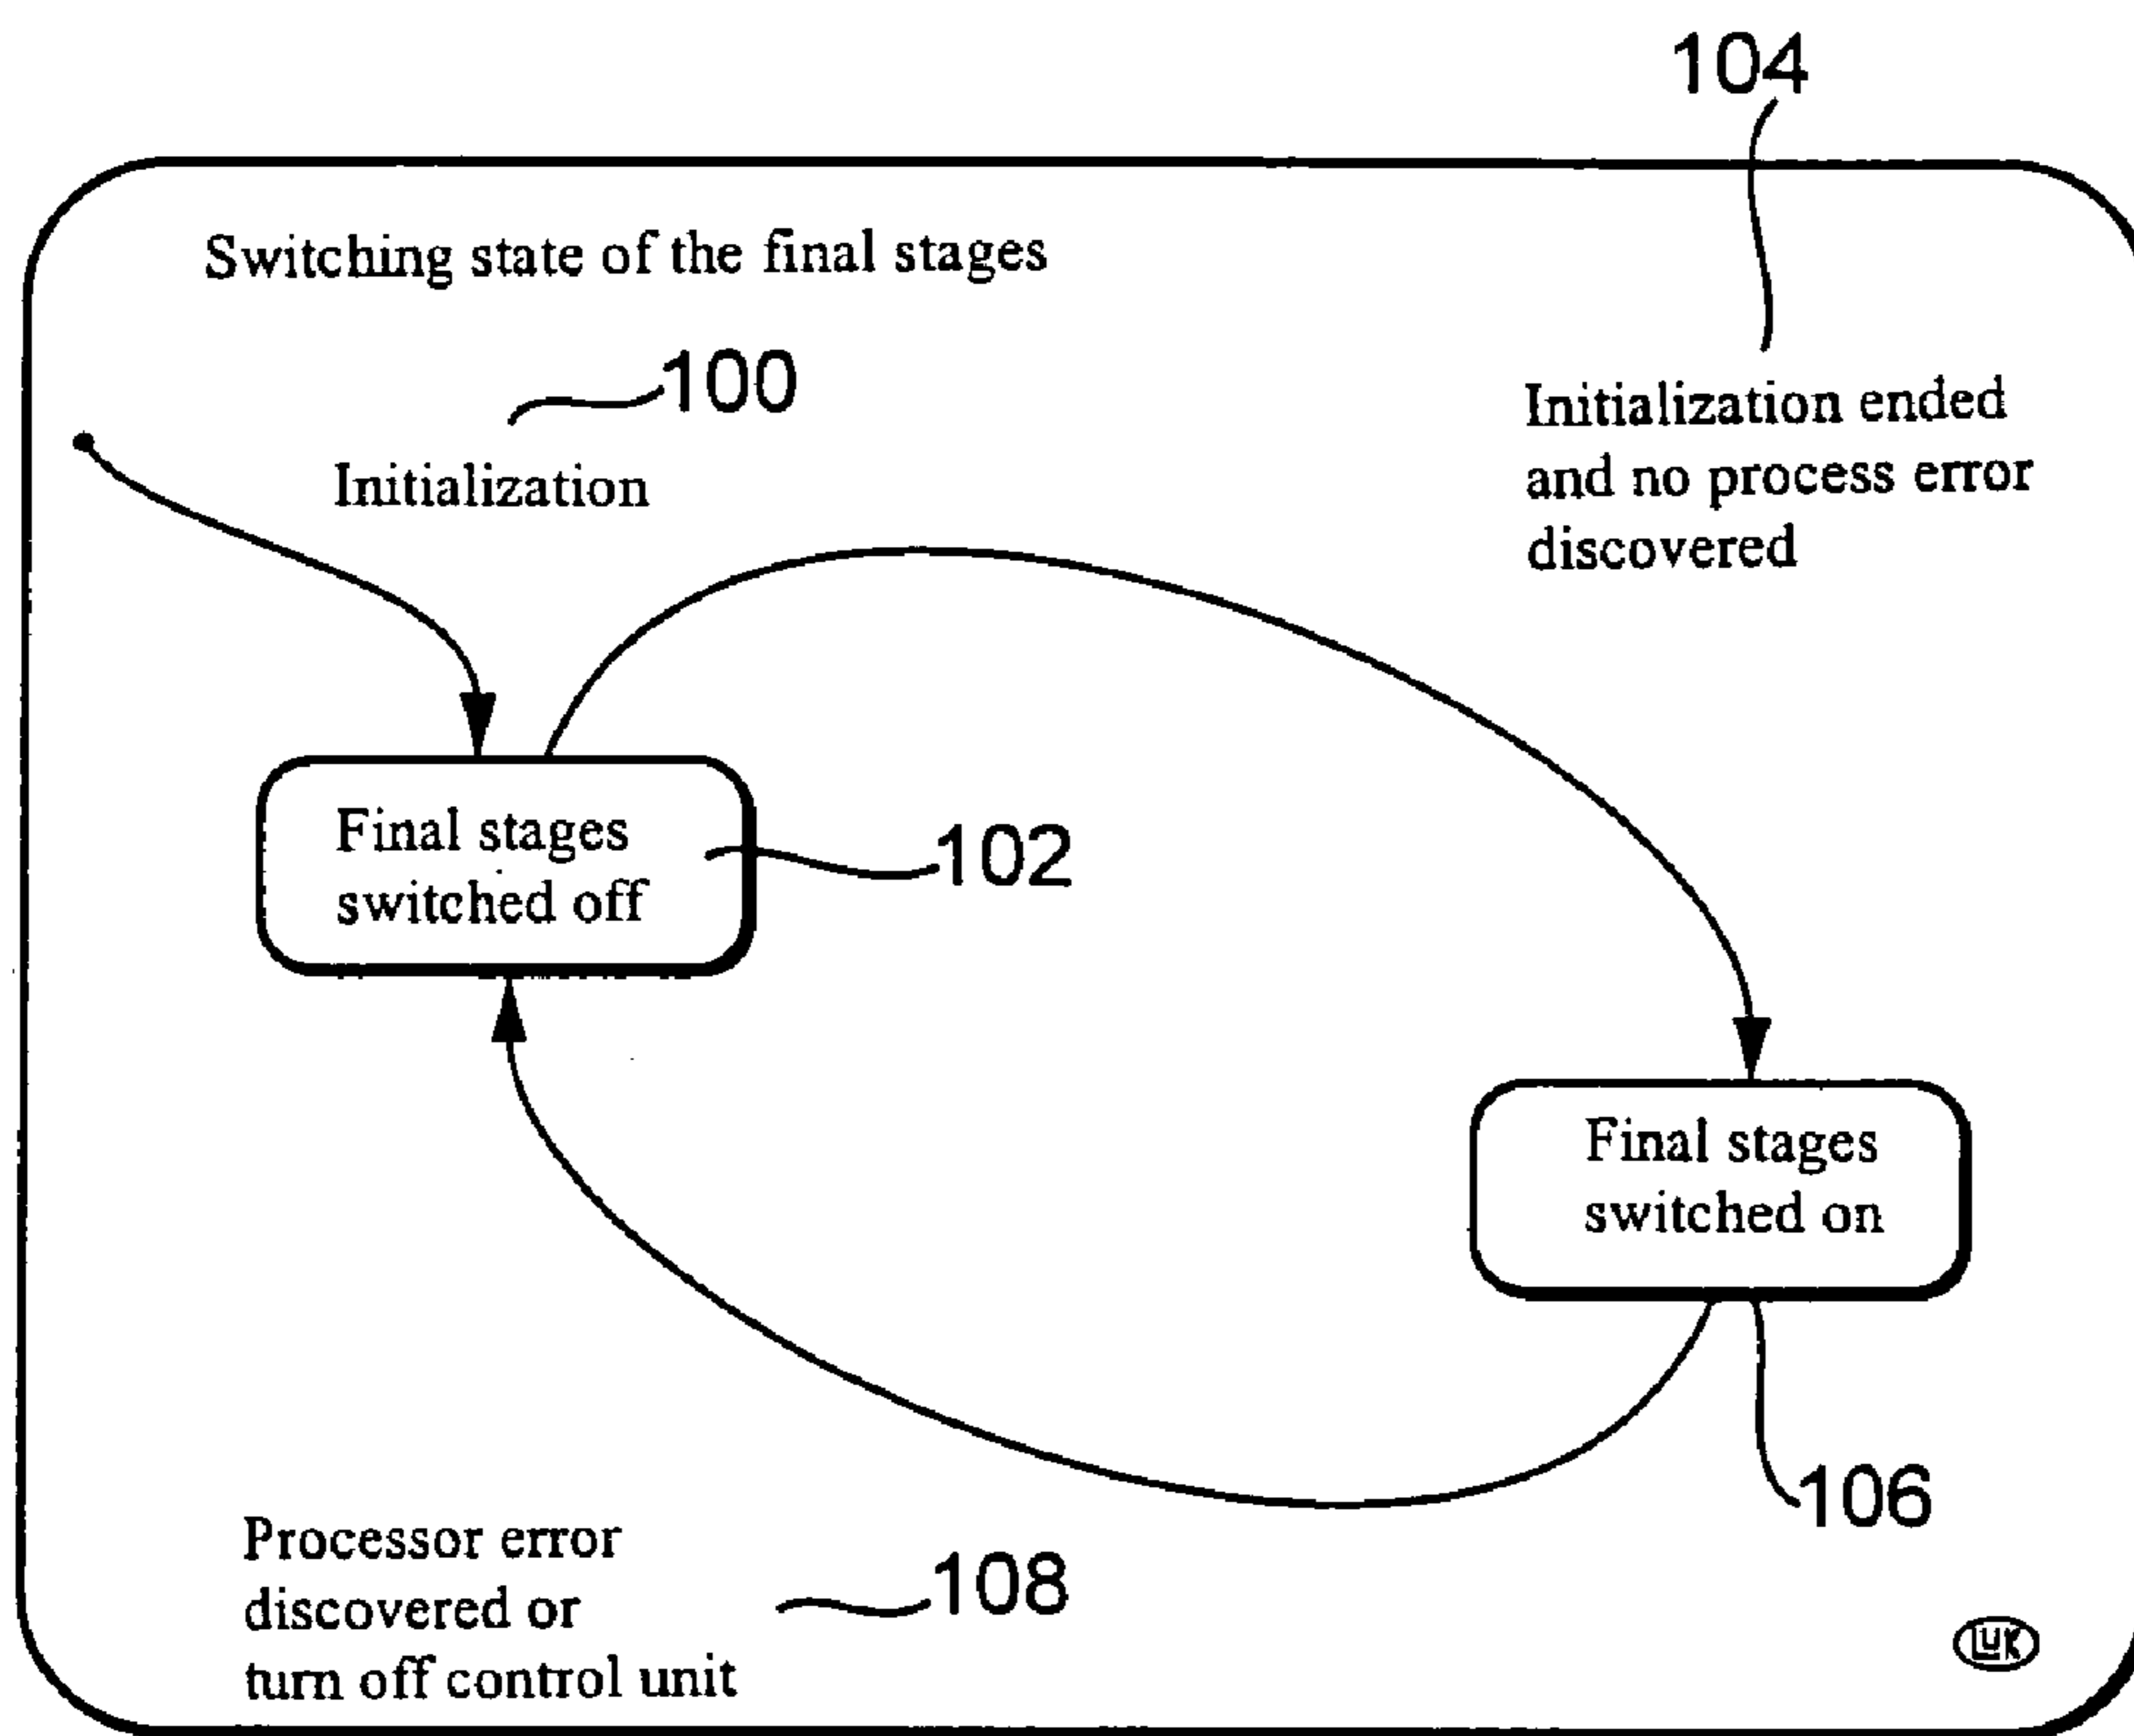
104

Switching state of the final stages

100

Initialization

Initialization ended and no process error discovered

Final stages switched off

102

Final stages switched on

106

Processor error discovered or turn off control unit

108

LuK